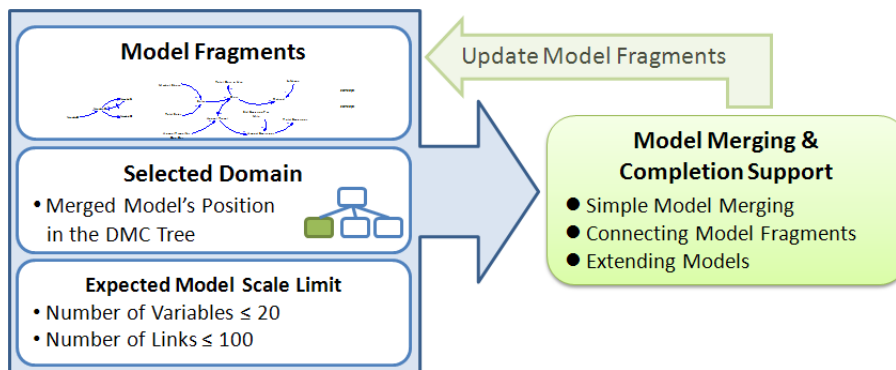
Model Fragments

Selected Domain

• Merged Model's Position in the DMC Tree

Expected Model Scale Limit

• Number of Variables ≤ 20

• Number of Links ≤ 100

Update Model Fragments

Model Merging & Completion Support

● Simple Model Merging

● Connecting Model Fragments

● Extending Models